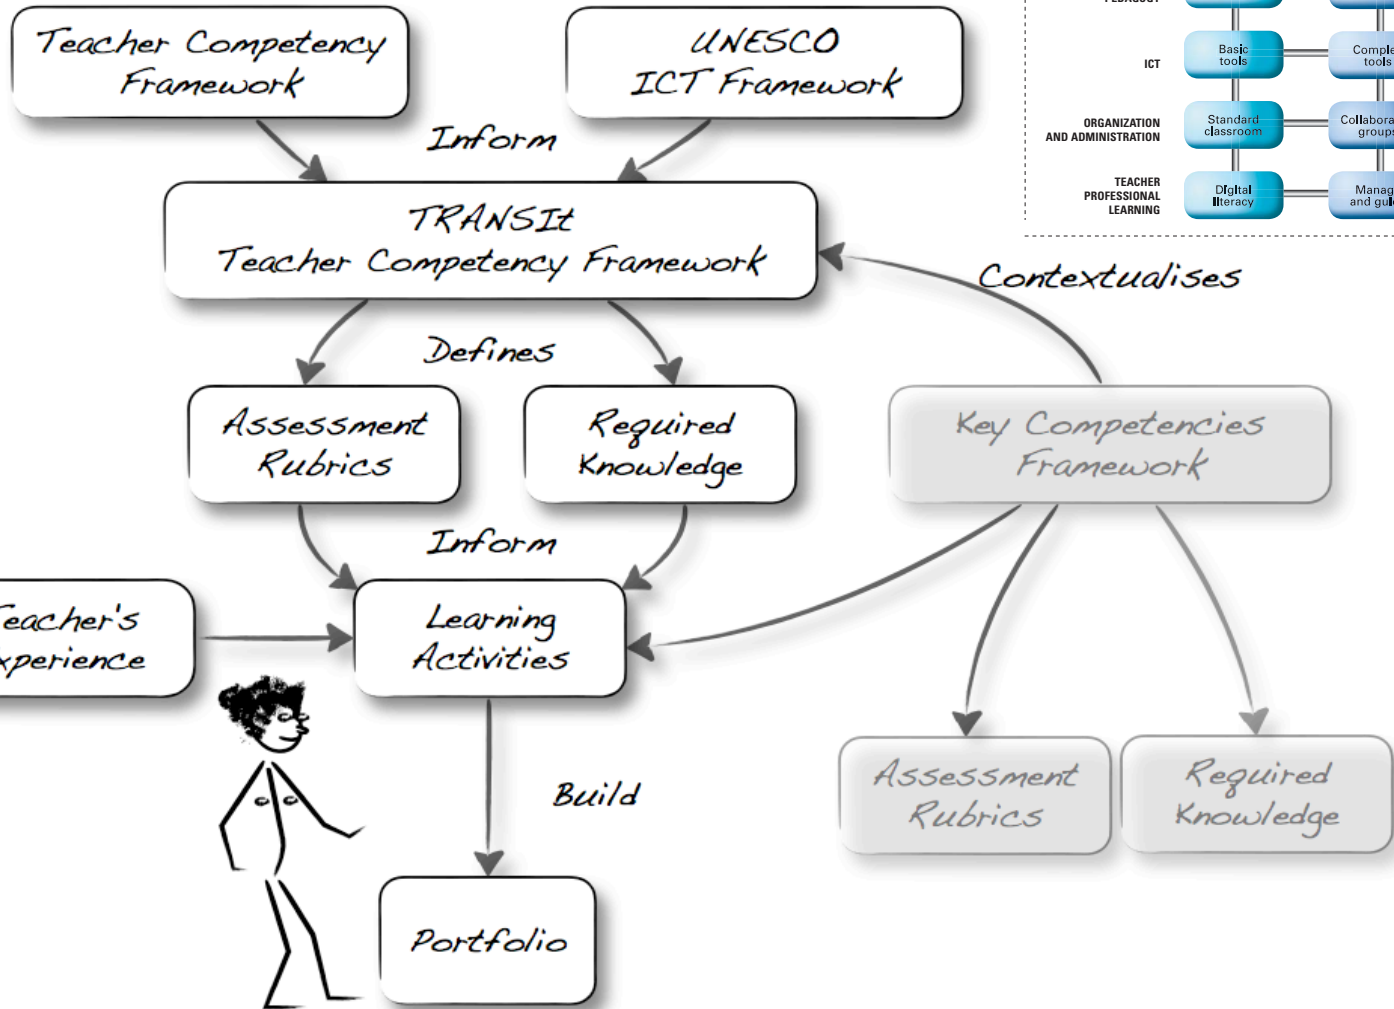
Teacher Competency Framework

UNESCO ICT Framework

Inform

PEDAGOGY

ICT

Basic tools

Comple tools

ORGANIZATION AND ADMINISTRATION

Standard classroom

Collabora groups

TEACHER PROFESSIONAL LEARNING

Digital literacy

Manag and gui

TRANSIt Teacher Competency Framework

Contextualises

Defines

Assessment Rubrics

Required Knowledge

Key Competencies Framework

Inform

eacher's xperience

Learning Activities

Build

Assessment Rubrics

Required Knowledge

Portfolio